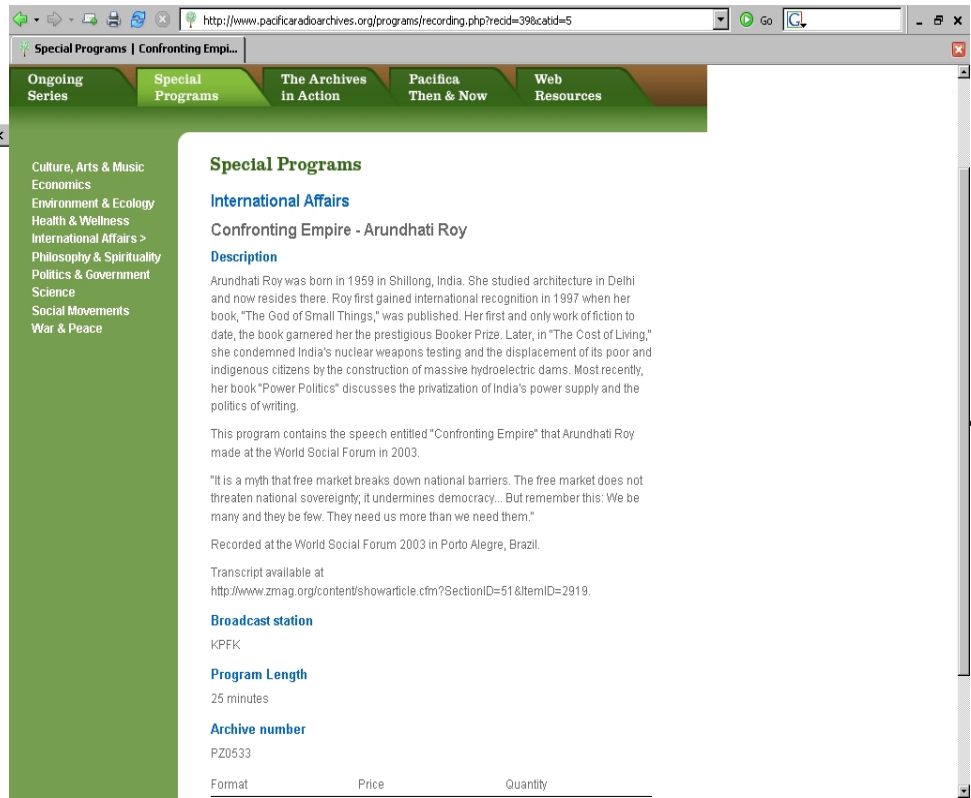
http://www.pacificaradioarchives.org/programs/recording.php?recid=39&catid=5

Go

Special Programs | Confronting Empi...

Ongoing Series

Special Programs

The Archives in Action

Pacifica Then & Now

Web Resources

Culture, Arts & Music
Economics
Environment & Ecology
Health & Wellness
International Affairs >
Philosophy & Spirituality
Politics & Government
Science
Social Movements
War & Peace

Special Programs

International Affairs

Confronting Empire - Arundhati Roy

Description

Arundhati Roy was born in 1959 in Shillong, India. She studied architecture in Delhi and now resides there. Roy first gained international recognition in 1997 when her book, "The God of Small Things," was published. Her first and only work of fiction to date, the book garnered her the prestigious Booker Prize. Later, in "The Cost of Living," she condemned India's nuclear weapons testing and the displacement of its poor and indigenous citizens by the construction of massive hydroelectric dams. Most recently, her book "Power Politics" discusses the privatization of India's power supply and the politics of writing.

This program contains the speech entitled "Confronting Empire" that Arundhati Roy made at the World Social Forum in 2003.

"It is a myth that free market breaks down national barriers. The free market does not threaten national sovereignty; it undermines democracy... But remember this: We be many and they be few. They need us more than we need them."

Recorded at the World Social Forum 2003 in Porto Alegre, Brazil.

Transcript available at http://www.zmag.org/content/showarticle.cfm?SectionID=51&ItemID=2919.

Broadcast station

KPFK

Program Length

25 minutes

Archive number

PZ0533

| Format | Price | Quantity |
|---|---|---|